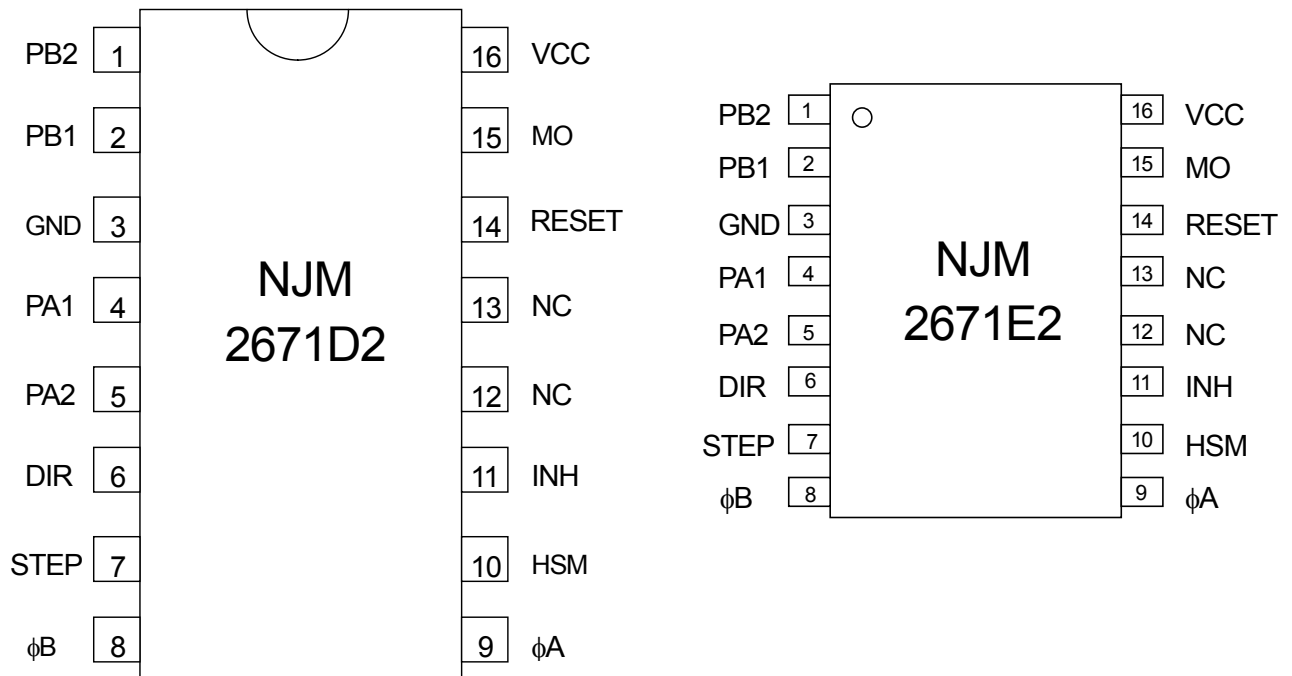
PB2 1
PB1 2
GND 3
PA1 4
PA2 5
DIR 6
STEP 7
$\phi$B 8

NJM
2671D2

16 VCC
15 MO
14 RESET
13 NC
12 NC
11 INH
10 HSM
9 $\phi$A

PB2 1
PB1 2
GND 3
PA1 4
PA2 5
DIR 6
STEP 7
$\phi$B 8

NJM
2671E2

16 VCC
15 MO
14 RESET
13 NC
12 NC
11 INH
10 HSM
9 $\phi$A